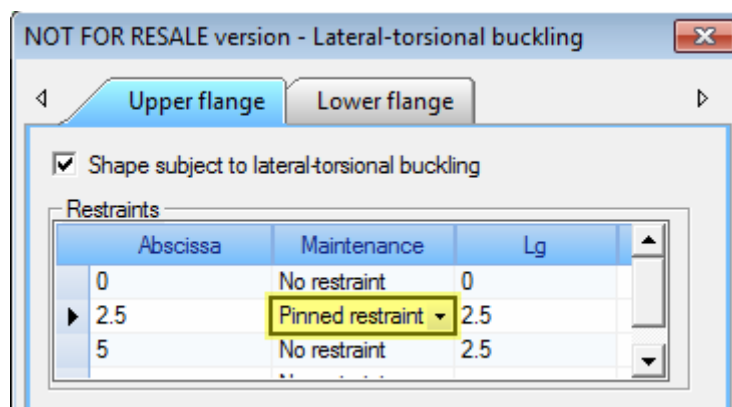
NOT FOR RESALE version - Lateral-torsional buckling

Upper flange | Lower flange

Shape subject to lateral-torsional buckling

Restraints

| Abscissa | Maintenance | Lg |
|---|---|---|
| 0 | No restraint | 0 |
| 2.5 | Pinned restraint | 2.5 |
| 5 | No restraint | 2.5 |
| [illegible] | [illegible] | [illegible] |